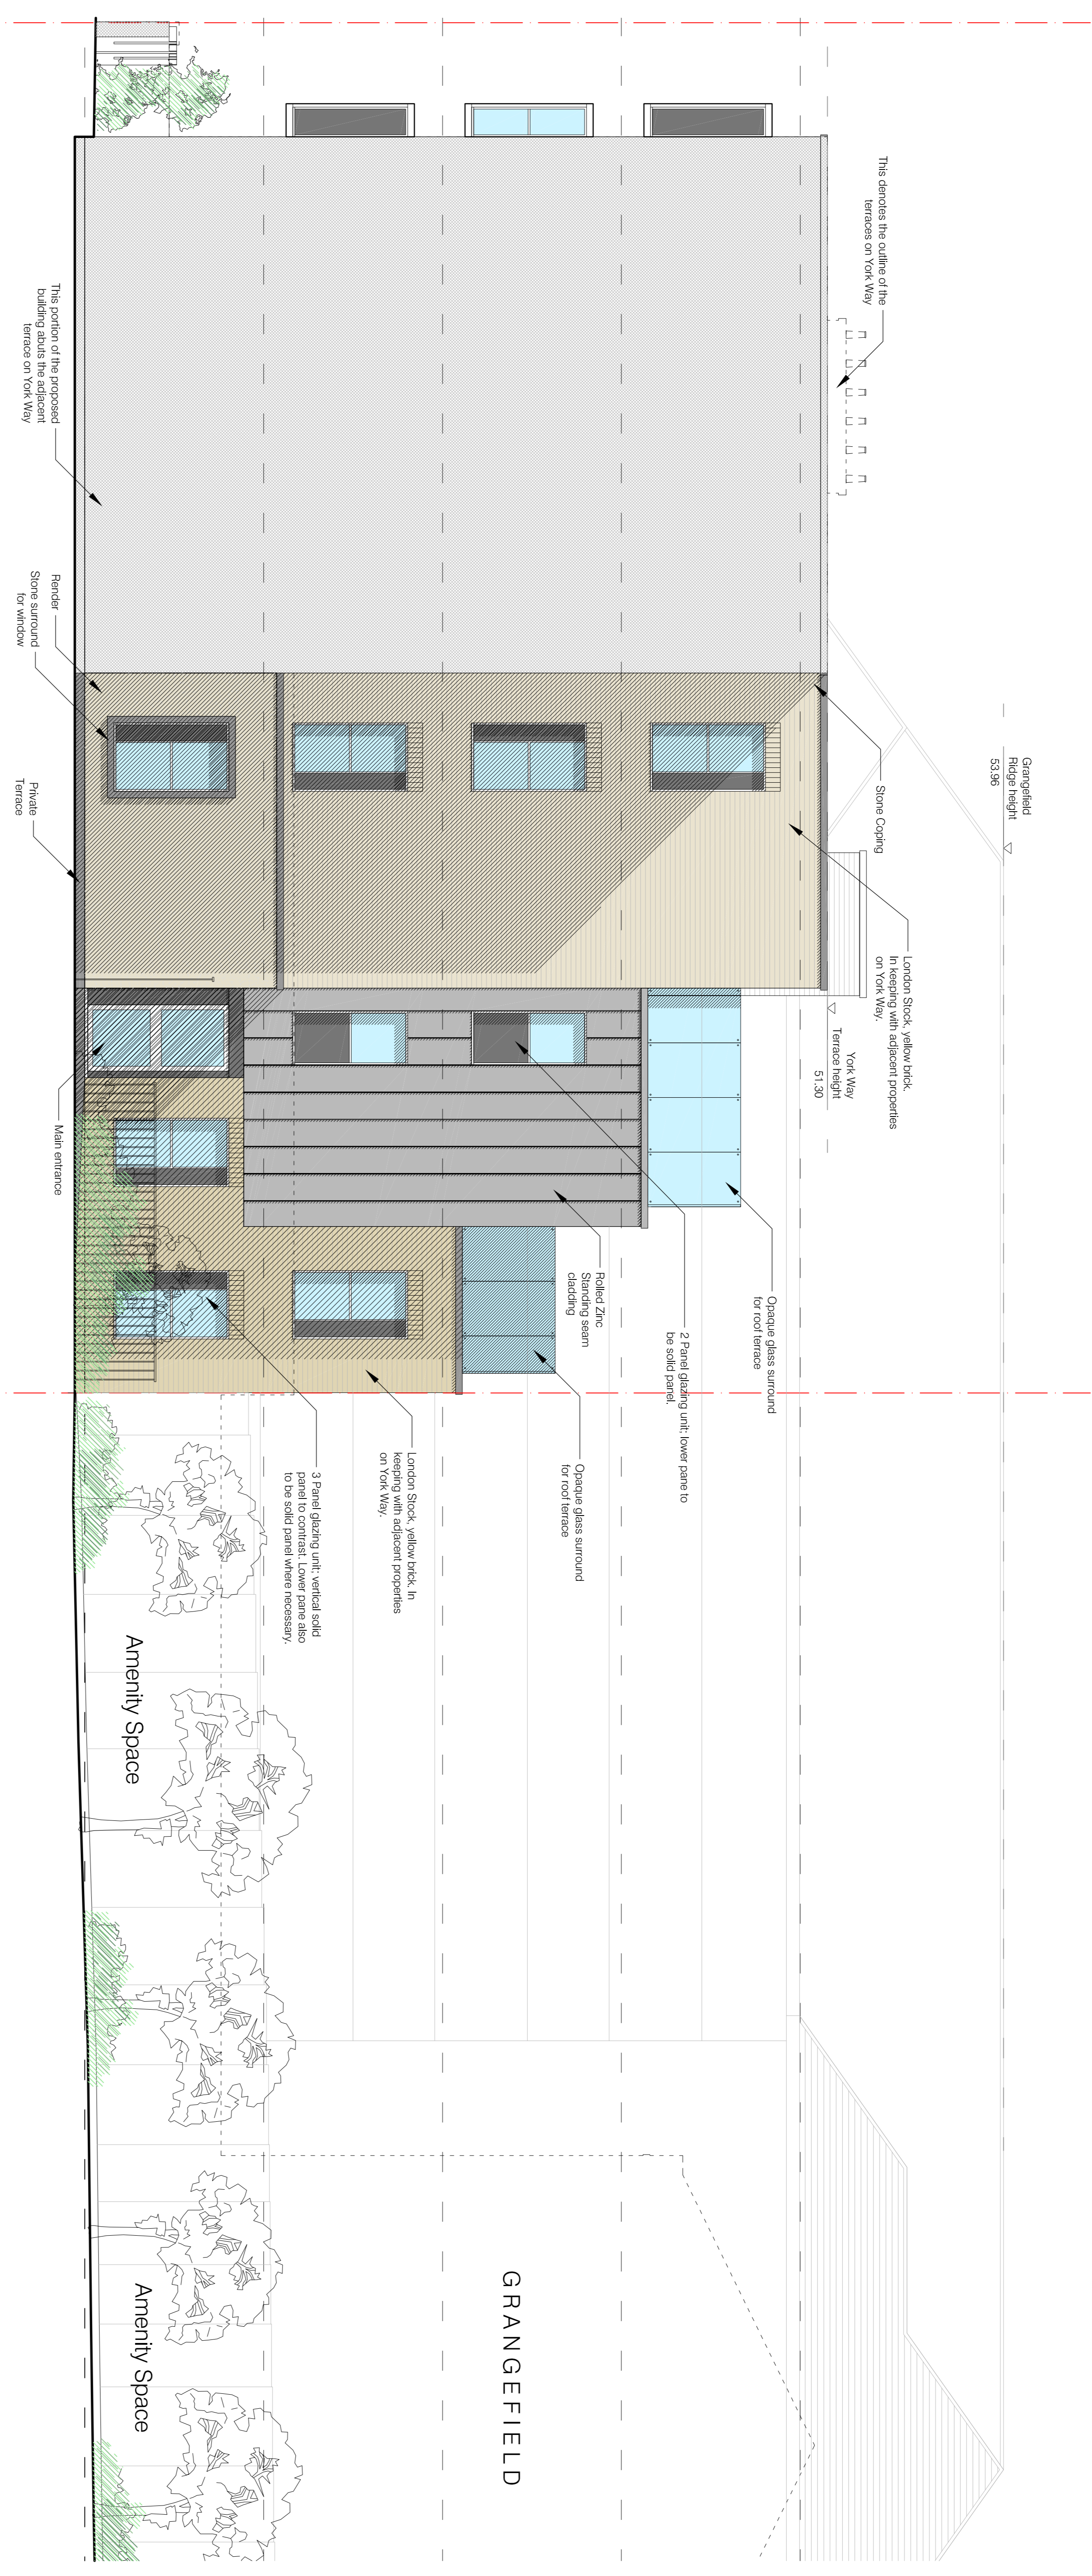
This denotes the outline of the terraces on York Way

This portion of the proposed building abuts the adjacent terrace on York Way

Grangefield Ridge height 53.96

Stone Coping

London Stock, yellow brick. In keeping with adjacent properties on York Way.

York Way Terrace height 51.30

Render

Stone surround for window

Private Terrace

Main entrance

Opaque glass surround for roof terrace

2 Panel glazing unit; lower pane to be solid panel.

Rolled Zinc Standing seam cladding

Opaque glass surround for roof terrace

London Stock, yellow brick. In keeping with adjacent properties on York Way.

3 Panel glazing unit; vertical solid panel to contrast. Lower pane also to be solid panel where necessary.

Amenity Space

Amenity Space

GRANGEFIELD